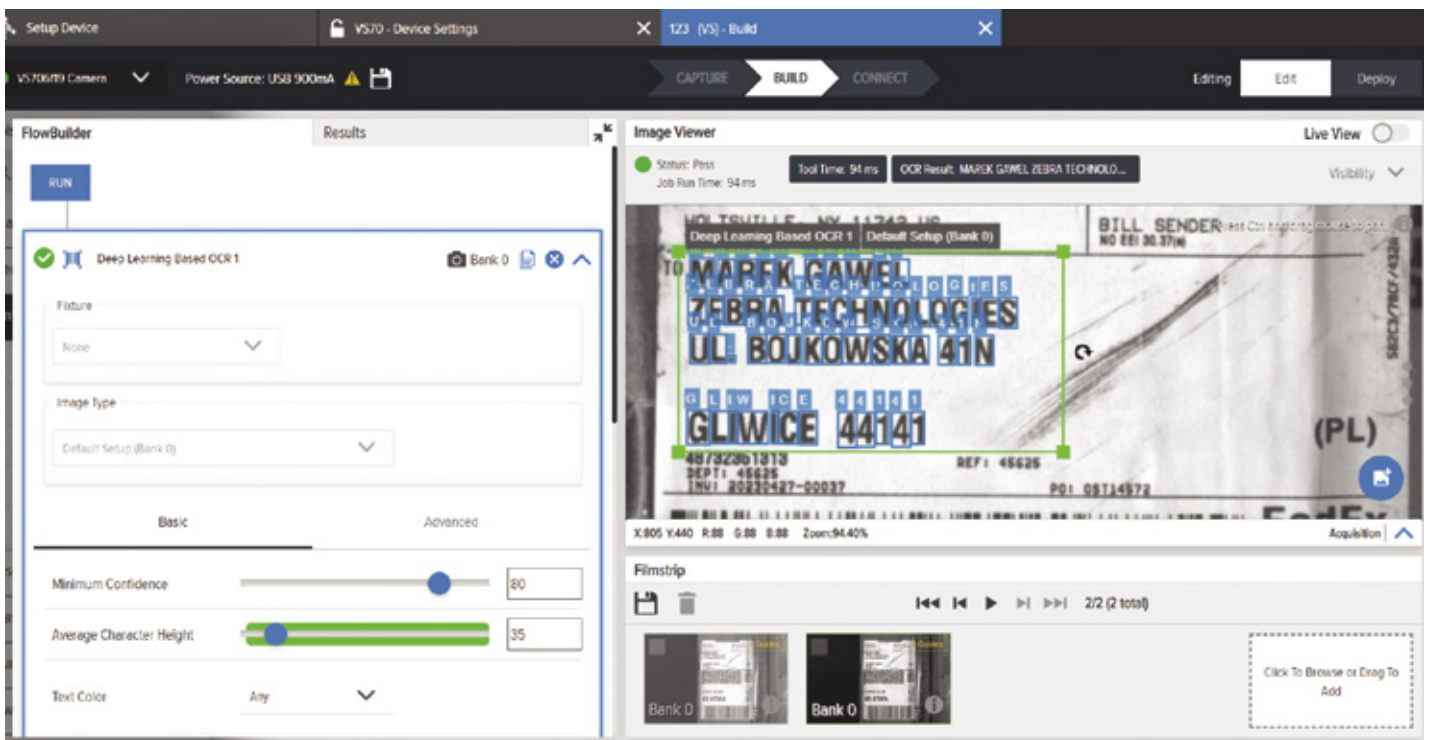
Setup Device
VS70 - Device Settings
123 (VS) - Build

VS70679 Camera
Power Source: USB 900mA

CAPTURE
BUILD
CONNECT

Editing
Edit
Deploy

FlowBuilder
Results

RUN

Deep Learning Based OCR 1
Bank 0

Fixture
None

Image Type
Default Setup (Bank 0)

Basic
Advanced

Minimum Confidence
80

Average Character Height
35

Text Color
Any

Image Viewer
Live View

Status: Pass
Job Run Time: 94 ms
Tool Time: 94 ms
OCR Result: MAREK GAWEL ZEBRA TECHNOLO...
Visibility

HOLTSVILLE, NY 11742 US
BILL SENDER
NO EEI 30.37(a)
Deep Learning Based OCR 1
Default Setup (Bank 0)
MAREK GAWEL
ZEBRA TECHNOLOGIES
UL. BOJKOWSKA 41N
GLIWICE 44141
487323b1313
DEPT: 45625
INV: 20230427-00037
REF: 45625
PO: 0ST14572
(PL)

X:805 Y:440 R:88 G:88 B:88 Zoom:94.40%
Acquisition

Filmstrip
2/2 (2 total)
Bank 0
Bank 0
Click To Browse or Drag To Add